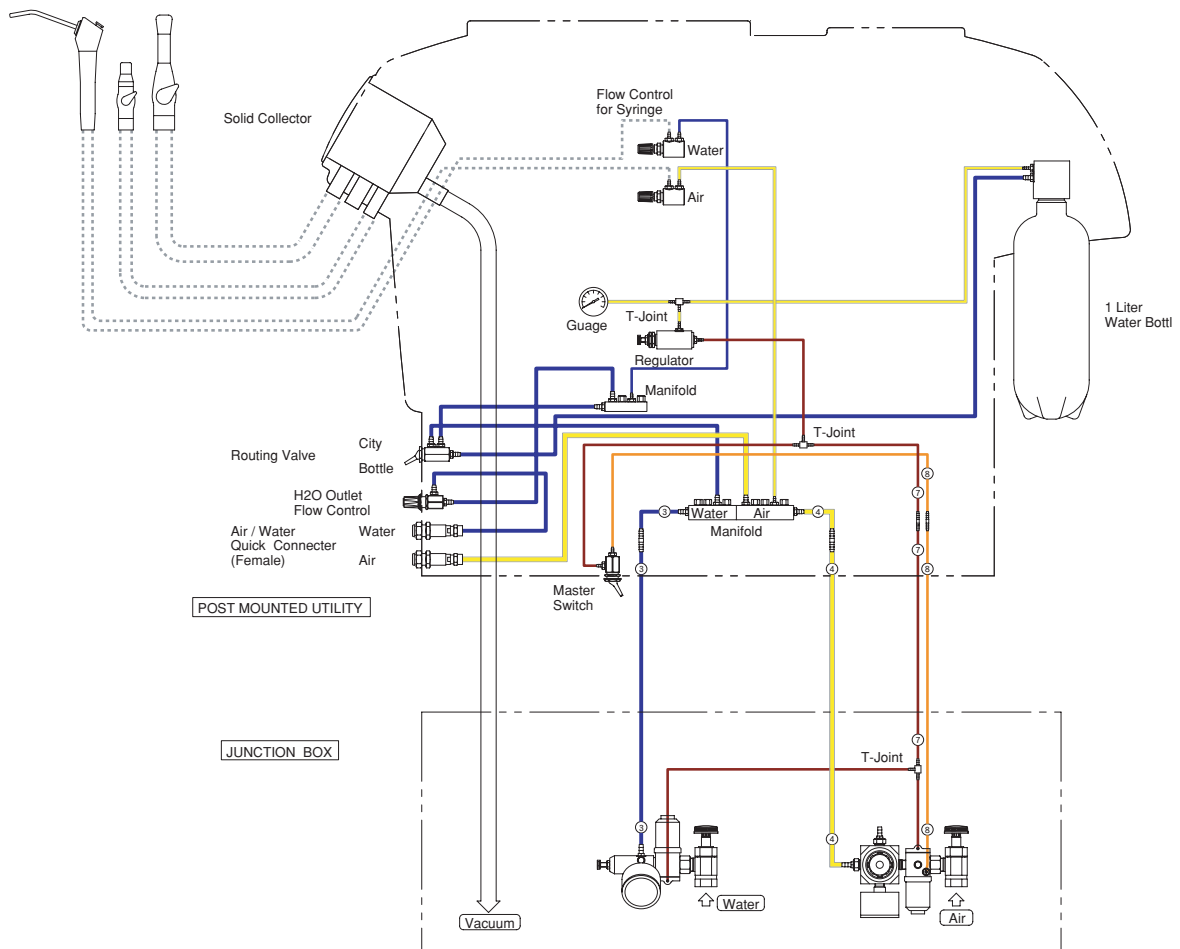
Solid Collector

Flow Control for Syringe

Water

Air

Guage

T-Joint

Regulator

Manifold

1 Liter Water Bottl

City

Routing Valve

Bottle

T-Joint

H2O Outlet Flow Control

Air / Water Quick Connecter (Female)

Water

Air

3

Water

Air

4

Manifold

8

7

7

8

3

4

Master Switch

POST MOUNTED UTILITY

JUNCTION BOX

7

T-Joint

3

4

8

Vacuum

Water

Air